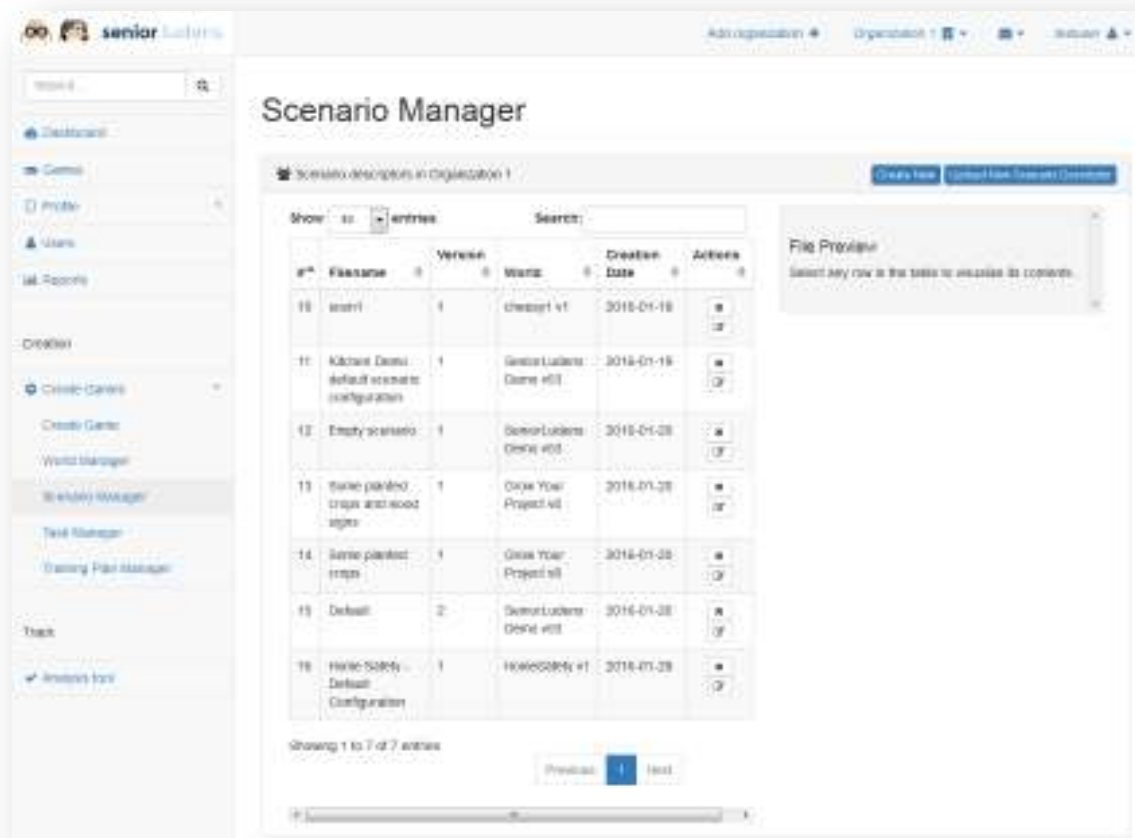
senior ludens

Add organization + Organization 1 ▾ ▾ ilstuser ▾

Search... 

Dashboard

Games

Profile

Users

Reports

Creation

Create Games

Create Game

World Manager

Scenario Manager

Task Manager

Training Plan Manager

Track

Analysis tool

Scenario Manager

Scenario descriptors in Organization 1

Create New Upload New Scenario Descriptor

Show 10 entries Search:

| #^ | Filename | Version | World | Creation Date | Actions |
|---|---|---|---|---|---|
| 10 | scen1 | 1 | cheese1 v1 | 2016-01-19 | |
| 11 | Kitchen Demo default scenario configuration | 1 | SeniorLudens Demo v03 | 2016-01-19 | |
| 12 | Empty scenario | 1 | SeniorLudens Demo v03 | 2016-01-28 | |
| 13 | Some planted crops and wood signs | 1 | Grow Your Project v8 | 2016-01-28 | |
| 14 | Some planted crops | 1 | Grow Your Project v8 | 2016-01-28 | |
| 15 | Default | 2 | SeniorLudens Demo v03 | 2016-01-28 | |
| 16 | Home Safety - Default Configuration | 1 | HomeSafety v1 | 2016-01-28 | |

Showing 1 to 7 of 7 entries

Previous 1 Next

File Preview

Select any row in the table to visualize its contents.